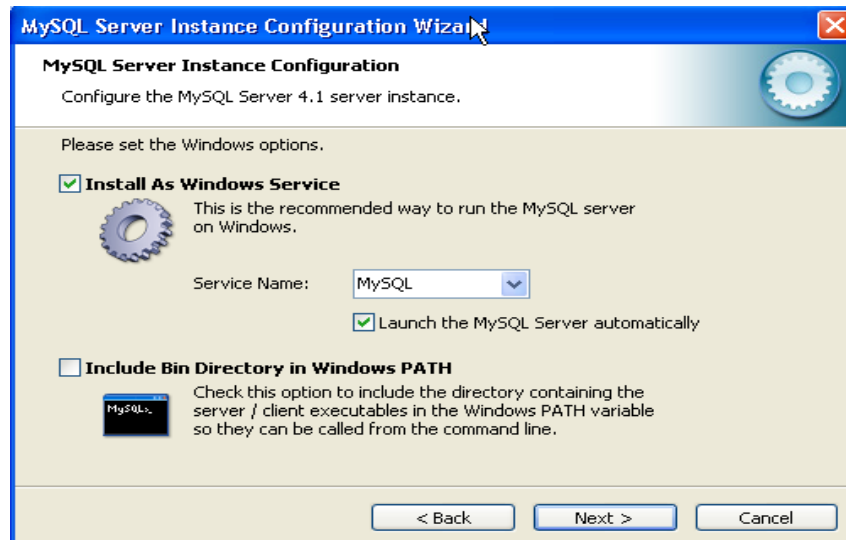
MySQL Server Instance Configuration Wizard

MySQL Server Instance Configuration

Configure the MySQL Server 4.1 server instance.

Please set the Windows options.

Install As Windows Service

This is the recommended way to run the MySQL server on Windows.

Service Name: MySQL

Launch the MySQL Server automatically

Include Bin Directory in Windows PATH

MySQL>_

Check this option to include the directory containing the server / client executables in the Windows PATH variable so they can be called from the command line.

< Back Next > Cancel